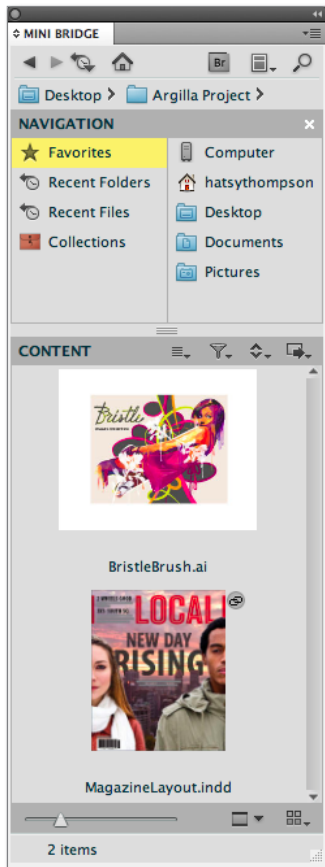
MINI BRIDGE

Br

Desktop > Argilla Project >

NAVIGATION

Favorites
Recent Folders
Recent Files
Collections

Computer
hatsythompson
Desktop
Documents
Pictures

CONTENT

Bristle

BristleBrush.ai

LOCAL
NEW DAY
RISING

MagazineLayout.indd

2 items